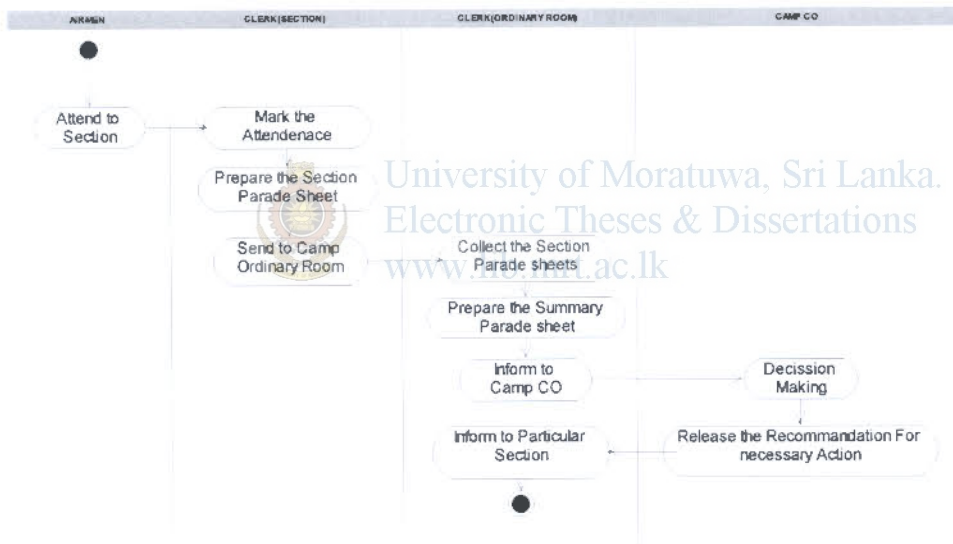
AIRMEN

CLERK(SECTION)

CLERK(ORDINARY ROOM)

CAMP CO

Attend to Section

Mark the Attendenace

Prepare the Section Parade Sheet

Send to Camp Ordinary Room

University of Moratuwa, Sri Lanka.
Electronic Theses & Dissertations
www.lib.mrt.ac.lk

Collect the Section Parade sheets

Prepare the Summary Parade sheet

Inform to Camp CO

Decission Making

Inform to Particular Section

Release the Recommandation For necessary Action